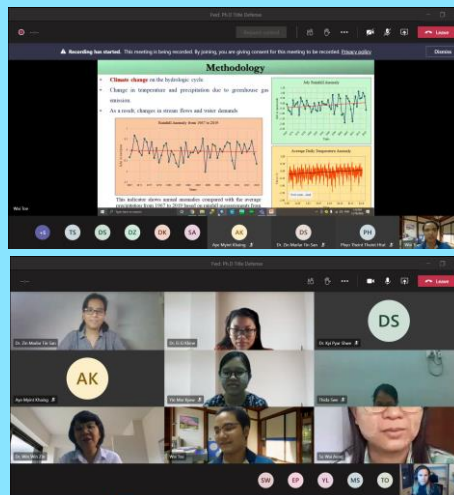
Viet: Ph.D Title Defence

Leave

Recording has started. This meeting is being recorded. By joining, you are giving consent for this meeting to be recorded. Privacy policy

Dismiss

Methodology

Climate change on the hydrologic cycle

Change in temperature and precipitation due to greenhouse gas emission

As a result, changes in stream flows and water demands

Rainfall anomaly from 1967 to 2019

July Rainfall Anomaly

Average Daily Temperature Anomaly

This indicator shows normal anomalies compared with the average precipitation from 1967 to 2019 based on rainfall measurements from

Wai Soe

+5 TS DS DZ DK SA

AK

Aye Myint Khaing

DS

Dr. Do Maifar Fei Sen

PH

Phyo Thalrit Thalrit Htut

Viet: Ph.D Title Defence

Leave

Dr. Do Maifar Fei Sen

Dr. D.S Naine

DS

Dr. Kyi Pyar Shwe

AK

Aye Myint Khaing

Yin Min Swe

Thida Soe

Dr. Win Win Zin

Wai Soe

Su Wai Kyaw

SW EP YL MS TO